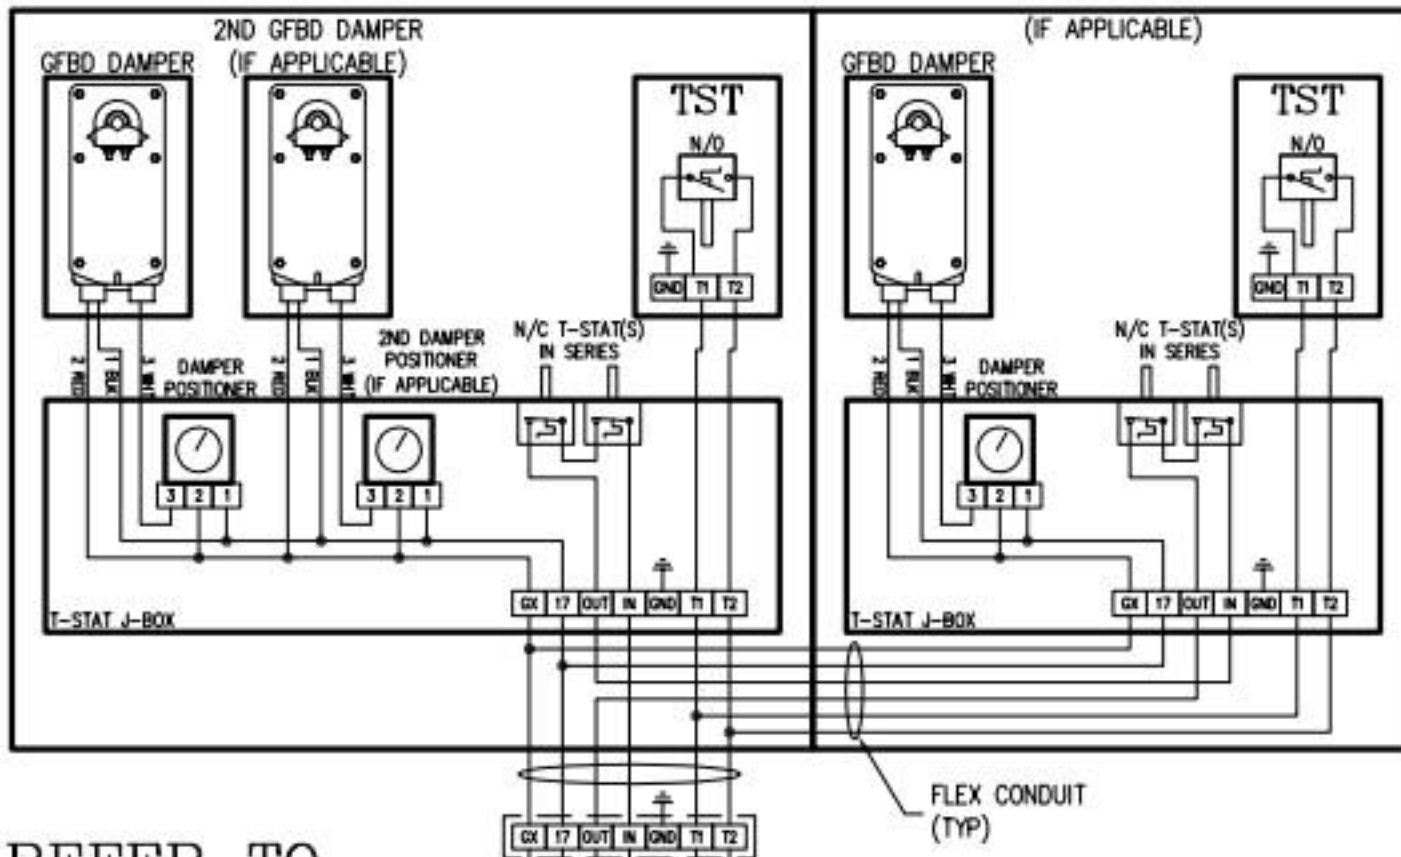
2ND GFBD DAMPER (IF APPLICABLE)

GFBD DAMPER

TST

N/O

GND T1 T2

2 RED 1 BLK 3 WHT

DAMPER POSITIONER

2 RED 1 BLK 3 WHT

2ND DAMPER POSITIONER (IF APPLICABLE)

N/C T-STAT(S) IN SERIES

3 2 1

3 2 1

T-STAT J-BOX

GX 17 OUT IN GND T1 T2

(IF APPLICABLE)

GFBD DAMPER

TST

N/O

GND T1 T2

2 RED 1 BLK 3 WHT

DAMPER POSITIONER

N/C T-STAT(S) IN SERIES

3 2 1

T-STAT J-BOX

GX 17 OUT IN GND T1 T2

GX 17 OUT IN GND T1 T2

FLEX CONDUIT (TYP)

REFER TO